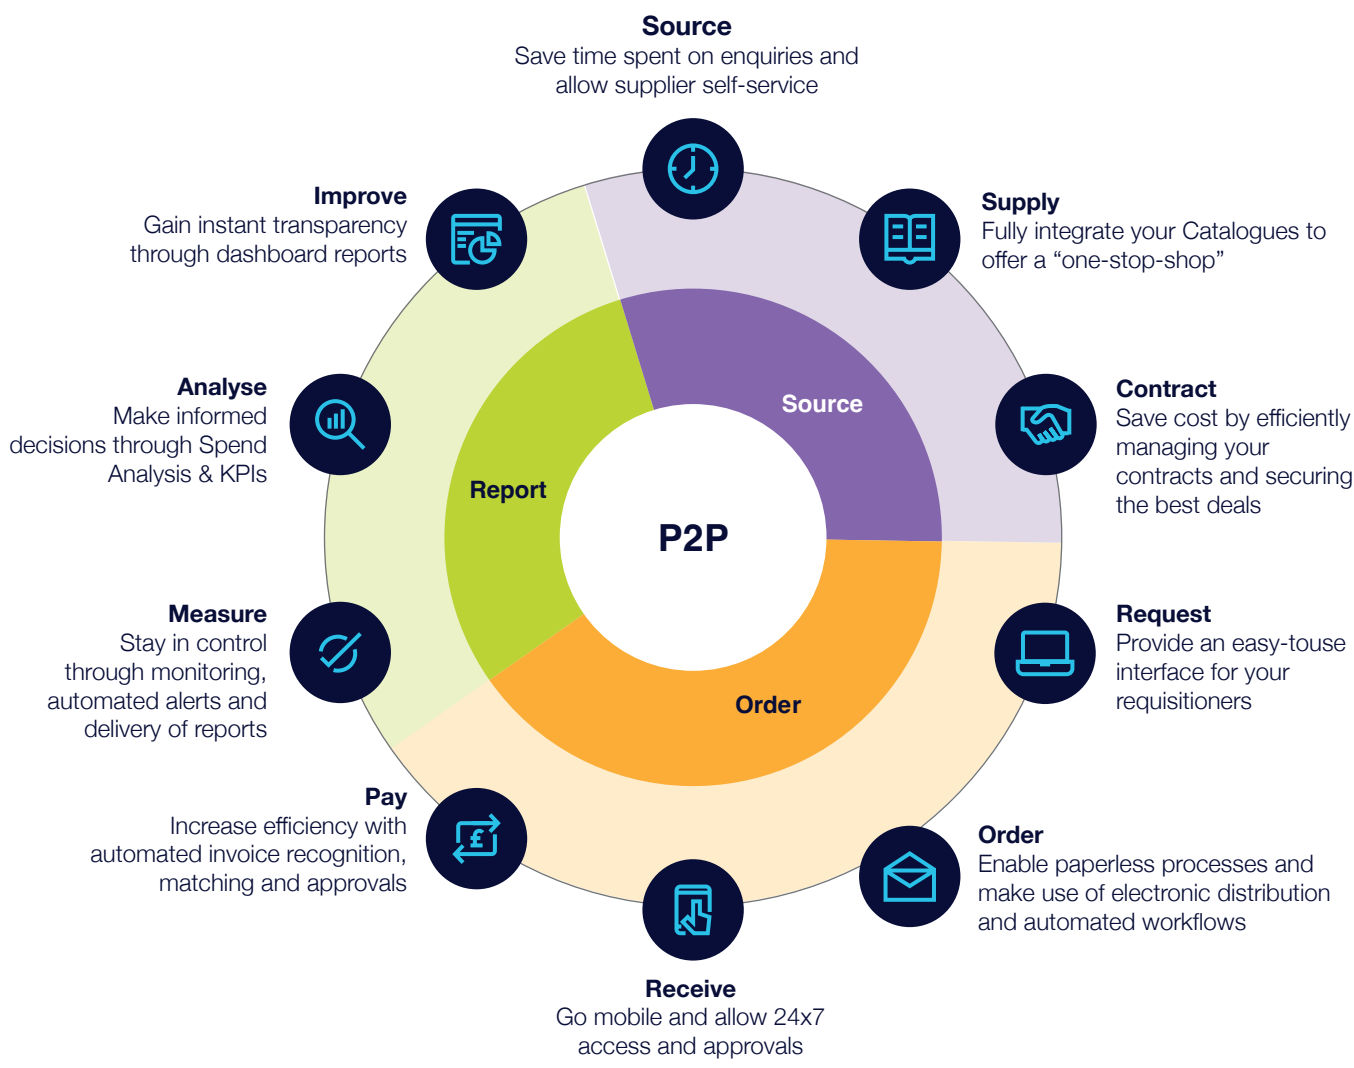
Source
Save time spent on enquiries and allow supplier self-service

Supply
Fully integrate your Catalogues to offer a “one-stop-shop”

Contract
Save cost by efficiently managing your contracts and securing the best deals

Request
Provide an easy-touse interface for your requisitioners

Order
Enable paperless processes and make use of electronic distribution and automated workflows

Receive
Go mobile and allow 24x7 access and approvals

Pay
Increase efficiency with automated invoice recognition, matching and approvals

Measure
Stay in control through monitoring, automated alerts and delivery of reports

Analyse
Make informed decisions through Spend Analysis & KPIs

Improve
Gain instant transparency through dashboard reports

Source

Report

Order

P2P